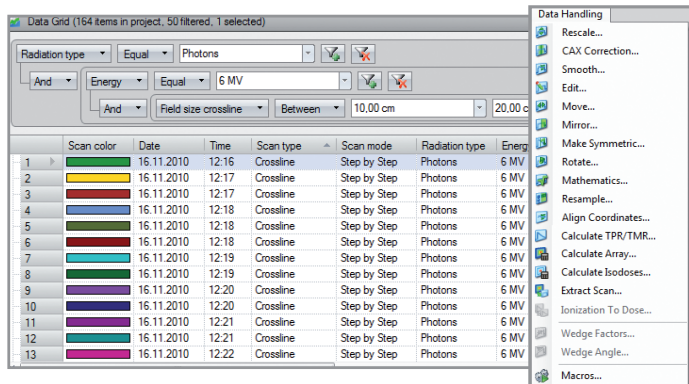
Data Grid (164 items in project, 50 filtered, 1 selected)

Radiation type ▾ Equal ▾ Photons

And ▾ Energy ▾ Equal ▾ 6 MV

And ▾ Field size crossline ▾ Between ▾ 10,00 cm 20,00 c

| | Scan color | Date | Time | Scan type | Scan mode | Radiation type | Energ |
|---|---|---|---|---|---|---|---|
| 1 | | 16.11.2010 | 12:16 | Crossline | Step by Step | Photons | 6 MV |
| 2 | | 16.11.2010 | 12:17 | Crossline | Step by Step | Photons | 6 MV |
| 3 | | 16.11.2010 | 12:17 | Crossline | Step by Step | Photons | 6 MV |
| 4 | | 16.11.2010 | 12:18 | Crossline | Step by Step | Photons | 6 MV |
| 5 | | 16.11.2010 | 12:18 | Crossline | Step by Step | Photons | 6 MV |
| 6 | | 16.11.2010 | 12:18 | Crossline | Step by Step | Photons | 6 MV |
| 7 | | 16.11.2010 | 12:19 | Crossline | Step by Step | Photons | 6 MV |
| 8 | | 16.11.2010 | 12:19 | Crossline | Step by Step | Photons | 6 MV |
| 9 | | 16.11.2010 | 12:20 | Crossline | Step by Step | Photons | 6 MV |
| 10 | | 16.11.2010 | 12:20 | Crossline | Step by Step | Photons | 6 MV |
| 11 | | 16.11.2010 | 12:21 | Crossline | Step by Step | Photons | 6 MV |
| 12 | | 16.11.2010 | 12:21 | Crossline | Step by Step | Photons | 6 MV |
| 13 | | 16.11.2010 | 12:22 | Crossline | Step by Step | Photons | 6 MV |

Data Handling
Rescale...
CAX Correction...
Smooth...
Edit...
Move...
Mirror...
Make Symmetric...
Rotate...
Mathematics...
Resample...
Align Coordinates...
Calculate TPR/TMR...
Calculate Array...
Calculate Isodoses...
Extract Scan...
Ionization To Dose...
Wedge Factors...
Wedge Angle...
Macros...